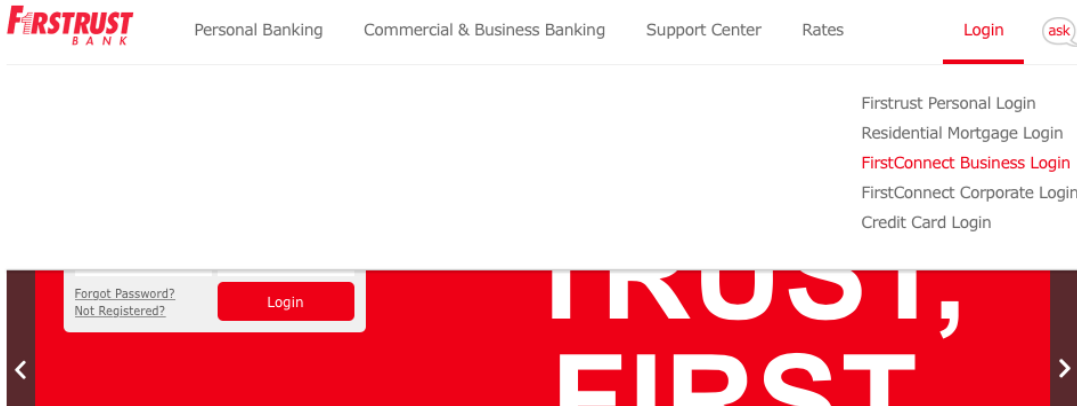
FIRSTRUST BANK

Personal Banking Commercial & Business Banking Support Center Rates Login ask

Firstrust Personal Login
Residential Mortgage Login
FirstConnect Business Login
FirstConnect Corporate Login
Credit Card Login

Forgot Password?
Not Registered?
Login

TRUST,
FIRST